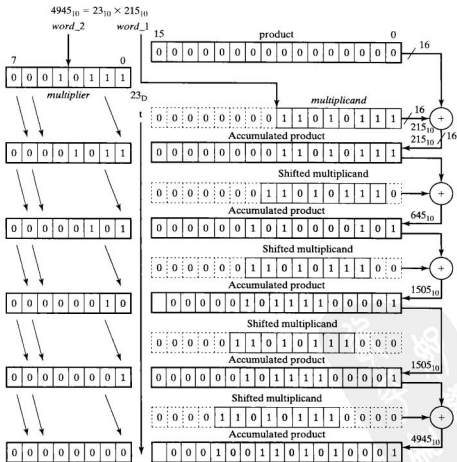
$4945_{10} = 23_{10} \times 215_{10}$

word_2

word_1

7 0

| 0 | 0 | 0 | 1 | 0 | 1 | 1 | 1 |
|---|---|---|---|---|---|---|---|

multiplier

$23_D$

t

15 product 0

| 0 | 0 | 0 | 0 | 0 | 0 | 0 | 0 | 0 | 0 | 0 | 0 | 0 | 0 | 0 | 0 |
|---|---|---|---|---|---|---|---|---|---|---|---|---|---|---|---|

16

multiplicand

| 0 | 0 | 0 | 0 | 0 | 0 | 0 | 0 | 1 | 1 | 0 | 1 | 0 | 1 | 1 | 1 |
|---|---|---|---|---|---|---|---|---|---|---|---|---|---|---|---|

16

$215_{10}$

$215_{10}$

16

+

Accumulated product

| 0 | 0 | 0 | 0 | 1 | 0 | 1 | 1 |
|---|---|---|---|---|---|---|---|

| 0 | 0 | 0 | 0 | 0 | 0 | 0 | 0 | 1 | 1 | 0 | 1 | 0 | 1 | 1 | 1 |
|---|---|---|---|---|---|---|---|---|---|---|---|---|---|---|---|

Shifted multiplicand

| 0 | 0 | 0 | 0 | 0 | 0 | 0 | 1 | 1 | 0 | 1 | 0 | 1 | 1 | 1 | 0 |
|---|---|---|---|---|---|---|---|---|---|---|---|---|---|---|---|

+

Accumulated product

$645_{10}$

| 0 | 0 | 0 | 0 | 0 | 1 | 0 | 1 |
|---|---|---|---|---|---|---|---|

| 0 | 0 | 0 | 0 | 0 | 0 | 1 | 0 | 1 | 0 | 0 | 0 | 0 | 1 | 0 | 1 |
|---|---|---|---|---|---|---|---|---|---|---|---|---|---|---|---|

Shifted multiplicand

| 0 | 0 | 0 | 0 | 0 | 1 | 1 | 0 | 1 | 0 | 1 | 1 | 1 | 0 | 0 |
|---|---|---|---|---|---|---|---|---|---|---|---|---|---|---|

+

Accumulated product

$1505_{10}$

| 0 | 0 | 0 | 0 | 0 | 0 | 1 | 0 |
|---|---|---|---|---|---|---|---|

| 0 | 0 | 0 | 0 | 0 | 1 | 0 | 1 | 1 | 1 | 1 | 0 | 0 | 0 | 0 | 1 |
|---|---|---|---|---|---|---|---|---|---|---|---|---|---|---|---|

Shifted multiplicand

| 0 | 0 | 0 | 0 | 1 | 1 | 0 | 1 | 0 | 1 | 1 | 1 | 0 | 0 | 0 |
|---|---|---|---|---|---|---|---|---|---|---|---|---|---|---|

Accumulated product

$1505_{10}$

| 0 | 0 | 0 | 0 | 0 | 0 | 0 | 1 |
|---|---|---|---|---|---|---|---|

| 0 | 0 | 0 | 0 | 0 | 1 | 0 | 1 | 1 | 1 | 1 | 0 | 0 | 0 | 0 | 1 |
|---|---|---|---|---|---|---|---|---|---|---|---|---|---|---|---|

Shifted multiplicand

| 0 | 0 | 0 | 1 | 1 | 0 | 1 | 0 | 1 | 1 | 1 | 0 | 0 | 0 | 0 |
|---|---|---|---|---|---|---|---|---|---|---|---|---|---|---|

+

Accumulated product

$4945_{10}$

| 0 | 0 | 0 | 0 | 0 | 0 | 0 | 0 |
|---|---|---|---|---|---|---|---|

| 0 | 0 | 0 | 1 | 0 | 0 | 1 | 1 | 0 | 1 | 0 | 1 | 0 | 0 | 0 | 1 |
|---|---|---|---|---|---|---|---|---|---|---|---|---|---|---|---|